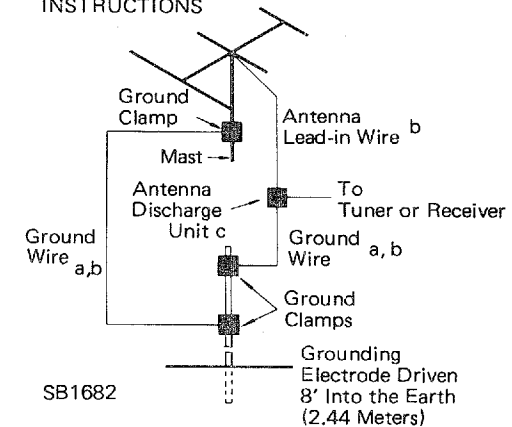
INSTRUCTIONS

Ground Clamp

Mast

Antenna Lead-in Wire b

Antenna Discharge Unit c

To Tuner or Receiver

Ground Wire a,b

Ground Wire a, b

Ground Clamps

Grounding Electrode Driven 8' Into the Earth (2.44 Meters)

SB1682